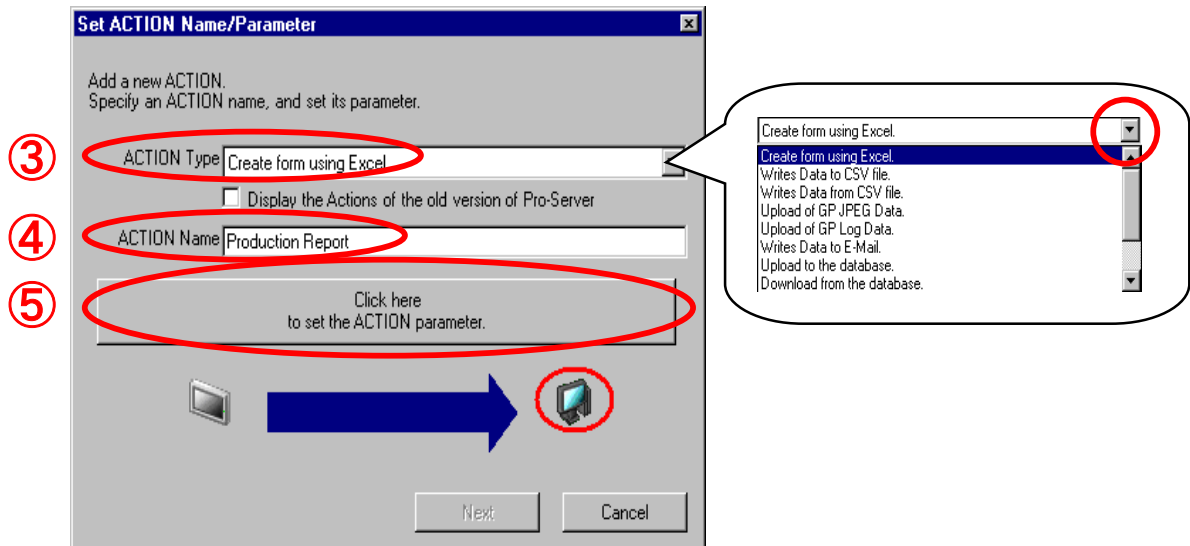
Set ACTION Name/Parameter

Add a new ACTION.
Specify an ACTION name, and set its parameter.

③ ACTION Type Create form using Excel

Display the Actions of the old version of Pro-Server

④ ACTION Name Production Report

⑤ Click here
to set the ACTION parameter.

Next Cancel

Create form using Excel.
Create form using Excel.
Writes Data to CSV file.
Writes Data from CSV file.
Upload of GP JPEG Data.
Upload of GP Log Data.
Writes Data to E-Mail.
Upload to the database.
Download from the database.